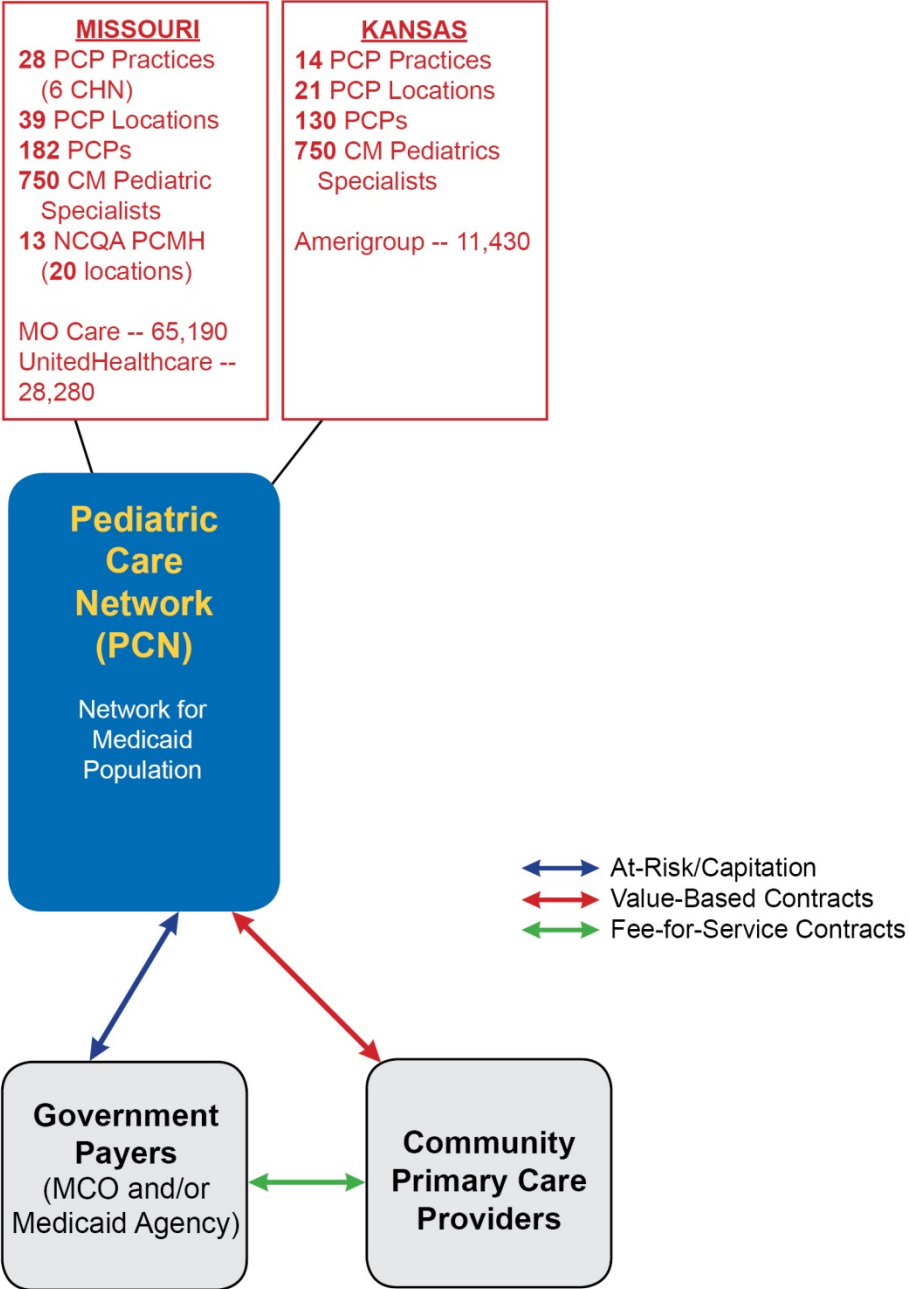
MISSOURI
28 PCP Practices (6 CHN)
39 PCP Locations
182 PCPs
750 CM Pediatric Specialists
13 NCQA PCMH (20 locations)

MO Care -- 65,190
UnitedHealthcare -- 28,280

KANSAS
14 PCP Practices
21 PCP Locations
130 PCPs
750 CM Pediatrics Specialists

Amerigroup -- 11,430

Pediatric Care Network (PCN)

Network for Medicaid Population

At-Risk/Capitation
Value-Based Contracts
Fee-for-Service Contracts

Government Payers (MCO and/or Medicaid Agency)

Community Primary Care Providers